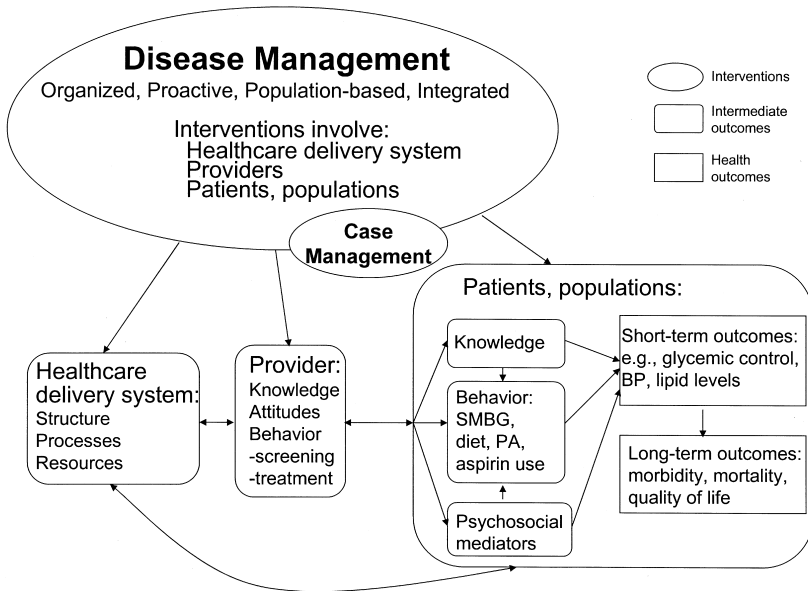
Disease Management
Organized, Proactive, Population-based, Integrated

Interventions involve:
Healthcare delivery system
Providers
Patients, populations

Interventions

Intermediate outcomes

Health outcomes

Case Management

Patients, populations:

Healthcare delivery system:
Structure
Processes
Resources

Provider:
Knowledge
Attitudes
Behavior
-screening
-treatment

Knowledge

Behavior:
SMBG, diet, PA, aspirin use

Psychosocial mediators

Short-term outcomes:
e.g., glycemic control, BP, lipid levels

Long-term outcomes:
morbidity, mortality, quality of life